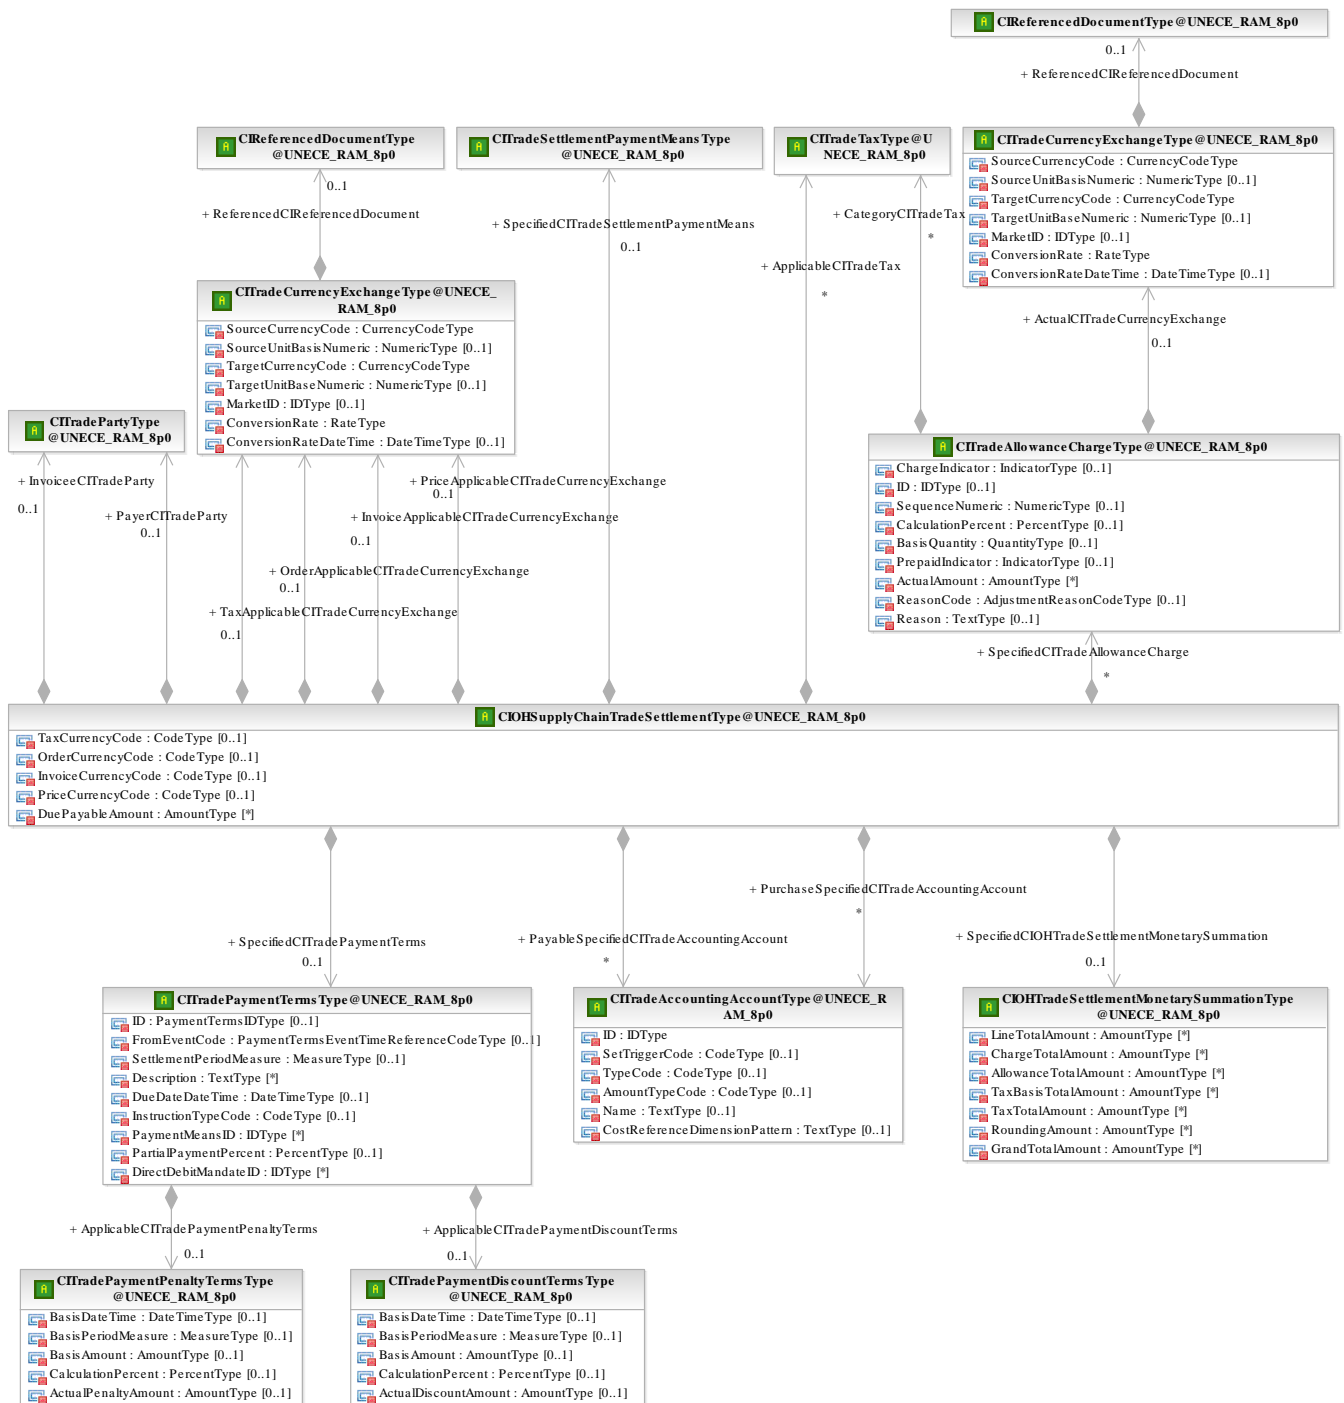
CIReferencedDocumentType@UNECE_RAM_8p0

0..1

+ ReferencedCIReferencedDocument

CIReferencedDocumentType @UNECE_RAM_8p0

0..1

+ ReferencedCIReferencedDocument

CITradeSettlementPaymentMeansType @UNECE_RAM_8p0

+ SpecifiedCITradeSettlementPaymentMeans

0..1

CITradeTaxType@UNECE_RAM_8p0

+ CategoryCITradeTax

*

+ ApplicableCITradeTax

*

CITradeCurrencyExchangeType@UNECE_RAM_8p0
SourceCurrencyCode : CurrencyCodeType
SourceUnitBasisNumeric : NumericType [0..1]
TargetCurrencyCode : CurrencyCodeType
TargetUnitBaseNumeric : NumericType [0..1]
MarketID : IDType [0..1]
ConversionRate : RateType
ConversionRateDateTime : DateTimeType [0..1]

+ ActualCITradeCurrencyExchange

0..1

CITradeCurrencyExchangeType@UNECE_RAM_8p0
SourceCurrencyCode : CurrencyCodeType
SourceUnitBasisNumeric : NumericType [0..1]
TargetCurrencyCode : CurrencyCodeType
TargetUnitBaseNumeric : NumericType [0..1]
MarketID : IDType [0..1]
ConversionRate : RateType
ConversionRateDateTime : DateTimeType [0..1]

CITradePartyType @UNECE_RAM_8p0

+ InvoiceeCITradeParty

0..1

+ PayerCITradeParty

0..1

+ PriceApplicableCITradeCurrencyExchange

0..1

+ InvoiceApplicableCITradeCurrencyExchange

0..1

+ OrderApplicableCITradeCurrencyExchange

0..1

+ TaxApplicableCITradeCurrencyExchange

0..1

CITradeAllowanceChargeType@UNECE_RAM_8p0
ChargeIndicator : IndicatorType [0..1]
ID : IDType [0..1]
SequenceNumeric : NumericType [0..1]
CalculationPercent : PercentType [0..1]
BasisQuantity : QuantityType [0..1]
PrepaidIndicator : IndicatorType [0..1]
ActualAmount : AmountType [*]
ReasonCode : AdjustmentReasonCodeType [0..1]
Reason : TextType [0..1]

+ SpecifiedCITradeAllowanceCharge

*

CIOHSupplyChainTradeSettlementType@UNECE_RAM_8p0
TaxCurrencyCode : CodeType [0..1]
OrderCurrencyCode : CodeType [0..1]
InvoiceCurrencyCode : CodeType [0..1]
PriceCurrencyCode : CodeType [0..1]
DuePayableAmount : AmountType [*]

+ PurchaseSpecifiedCITradeAccountingAccount

*

+ SpecifiedCITradePaymentTerms

0..1

+ PayableSpecifiedCITradeAccountingAccount

*

+ SpecifiedCIOHTradeSettlementMonetarySummation

0..1

CITradePaymentTermsType@UNECE_RAM_8p0
ID : PaymentTermsIDType [0..1]
FromEventCode : PaymentTermsEventTimeReferenceCodeType [0..1]
SettlementPeriodMeasure : MeasureType [0..1]
Description : TextType [*]
DueDateDateTime : DateTimeType [0..1]
InstructionTypeCode : CodeType [0..1]
PaymentMeansID : IDType [*]
PartialPaymentPercent : PercentType [0..1]
DirectDebitMandateID : IDType [*]

CITradeAccountingAccountType@UNECE_RAM_8p0
ID : IDType
SetTriggerCode : CodeType [0..1]
TypeCode : CodeType [0..1]
AmountTypeCode : CodeType [0..1]
Name : TextType [0..1]
CostReferenceDimensionPattern : TextType [0..1]

CIOHTradeSettlementMonetarySummationType @UNECE_RAM_8p0
LineTotalAmount : AmountType [*]
ChargeTotalAmount : AmountType [*]
AllowanceTotalAmount : AmountType [*]
TaxBasisTotalAmount : AmountType [*]
TaxTotalAmount : AmountType [*]
RoundingAmount : AmountType [*]
GrandTotalAmount : AmountType [*]

+ ApplicableCITradePaymentPenaltyTerms

0..1

+ ApplicableCITradePaymentDiscountTerms

0..1

CITradePaymentPenaltyTermsType @UNECE_RAM_8p0
BasisDateTime : DateTimeType [0..1]
BasisPeriodMeasure : MeasureType [0..1]
BasisAmount : AmountType [0..1]
CalculationPercent : PercentType [0..1]
ActualPenaltyAmount : AmountType [0..1]

CITradePaymentDiscountTermsType @UNECE_RAM_8p0
BasisDateTime : DateTimeType [0..1]
BasisPeriodMeasure : MeasureType [0..1]
BasisAmount : AmountType [0..1]
CalculationPercent : PercentType [0..1]
ActualDiscountAmount : AmountType [0..1]